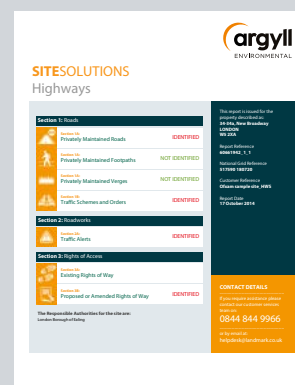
argyll
ENVIRONMENTAL

SITESOLUTIONS
Highways

Section 1: Roads

Section 1a
Privately Maintained Roads IDENTIFIED

Section 1b
Privately Maintained Footpaths NOT IDENTIFIED

Section 1c
Privately Maintained Verges NOT IDENTIFIED

Section 1d
Traffic Schemes and Orders IDENTIFIED

Section 2: Roadworks

Section 2a
Traffic Alerts IDENTIFIED

Section 3: Rights of Access

Section 3a
Existing Rights of Way IDENTIFIED

Section 3b
Proposed or Amended Rights of Way IDENTIFIED

The Responsible Authorities for the site are:
London Borough of Ealing

This report is issued for the property described as:
54-56a, New Broadway
LONDON
W5 2XA

Report Reference
60861962_1_1

National Grid Reference
517590 180720

Customer Reference
Ofsam sample site_HWS

Report Date
17 October 2014

CONTACT DETAILS

If you require assistance please contact our customer services team on:

0844 844 9966

or by email at:
helpdesk@landmark.co.uk